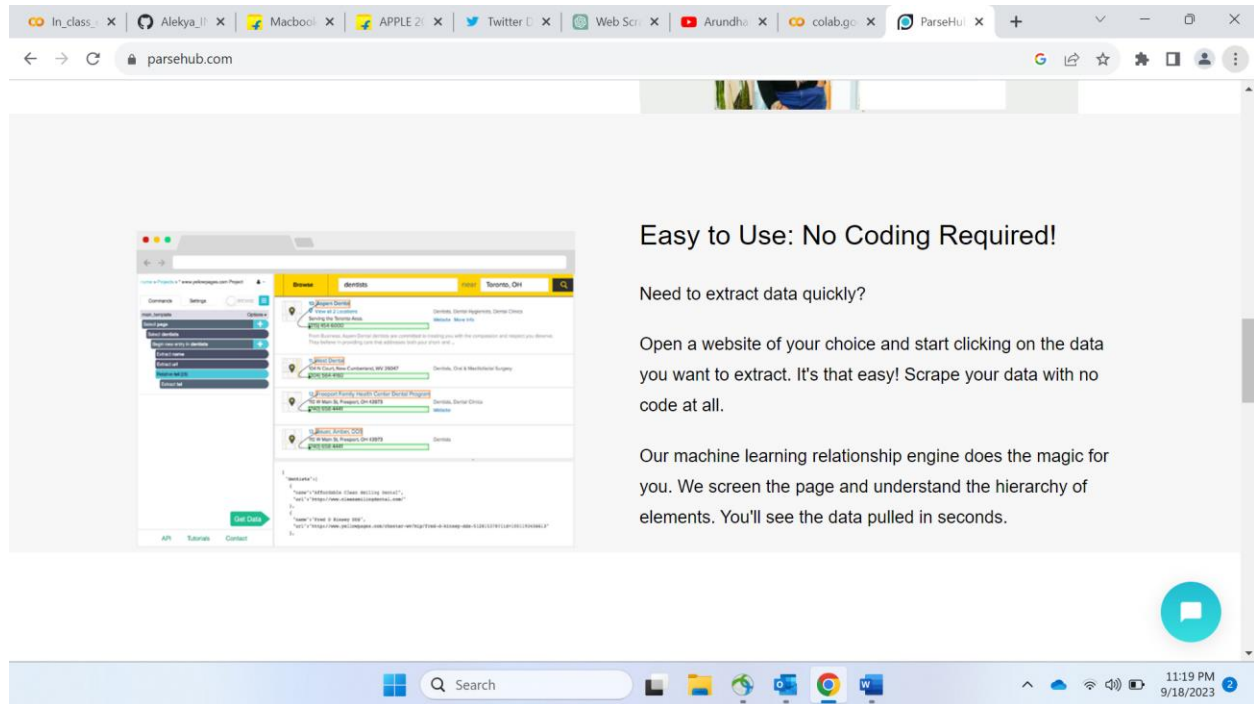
In_class_ | Alekya_I | Macbool | APPLE 2 | Twitter | Web Scr | Arundha | colab.go | ParseHu

parsehub.com

Browse dentists near Toronto, OH

Commands Settings

Get Data

API Tutorials Contact

Easy to Use: No Coding Required!

Need to extract data quickly?

Open a website of your choice and start clicking on the data you want to extract. It's that easy! Scrape your data with no code at all.

Our machine learning relationship engine does the magic for you. We screen the page and understand the hierarchy of elements. You'll see the data pulled in seconds.

Search

11:19 PM
9/18/2023
2